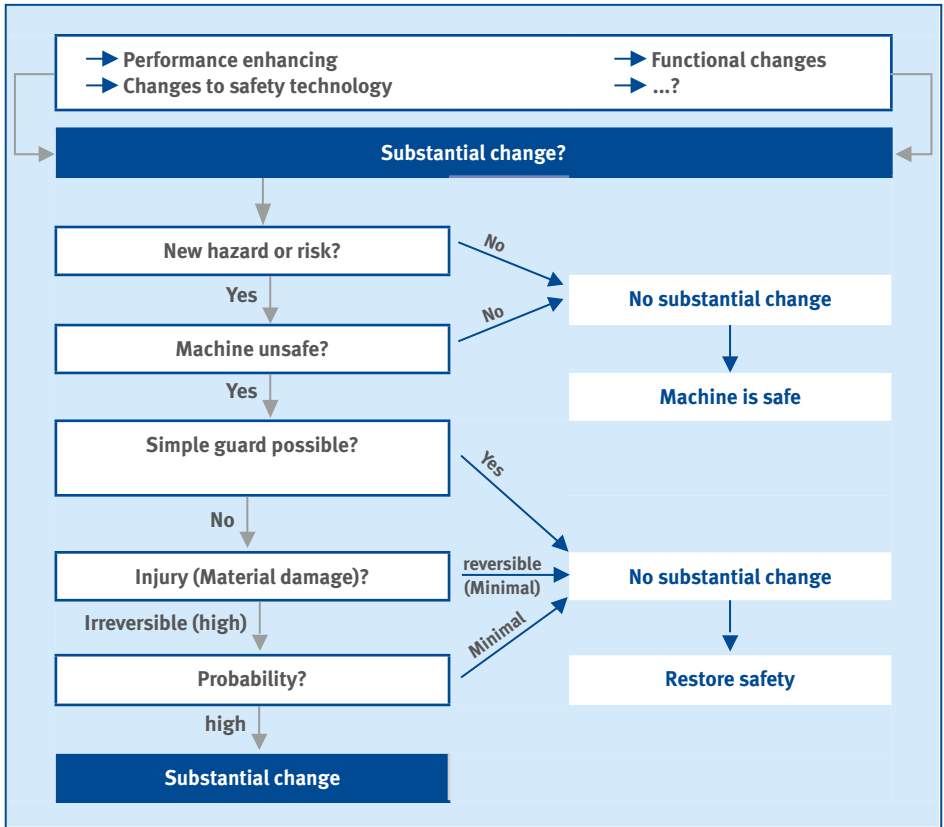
Performance enhancing
Changes to safety technology
Functional changes
...?

Substantial change?

New hazard or risk?
No
Yes
No substantial change
No
Machine unsafe?
Machine is safe
Yes
Simple guard possible?
Yes
No
Injury (Material damage)?
reversible (Minimal)
No substantial change
Irreversible (high)
Minimal
Probability?
Restore safety
high
Substantial change